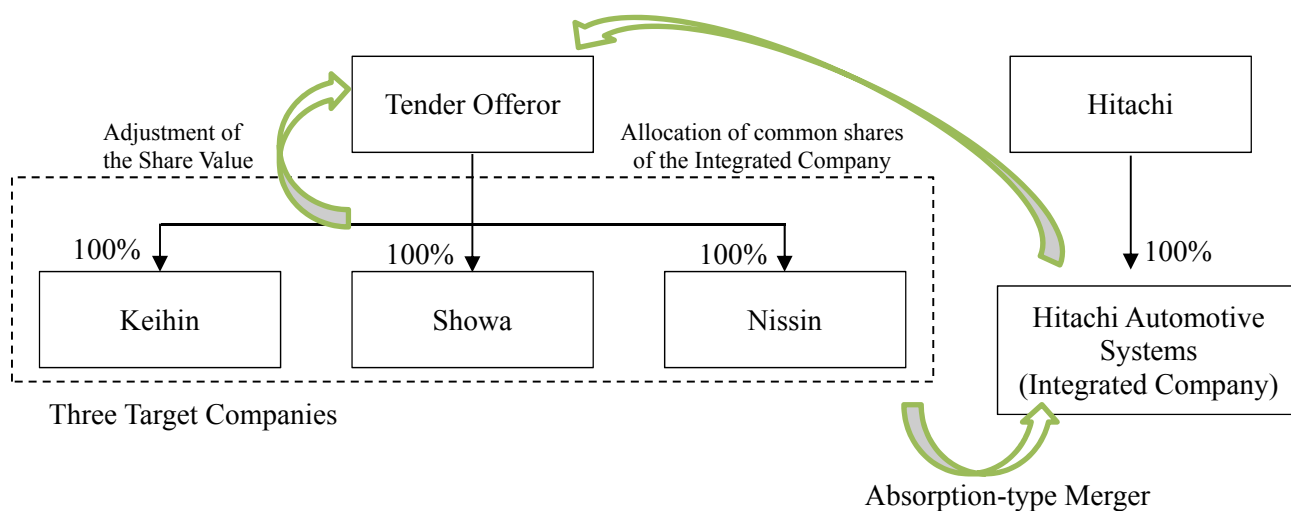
Tender Offeror

Hitachi

Adjustment of the Share Value

Allocation of common shares of the Integrated Company

100%

100%

100%

100%

Keihin

Showa

Nissin

Hitachi Automotive Systems (Integrated Company)

Three Target Companies

Absorption-type Merger